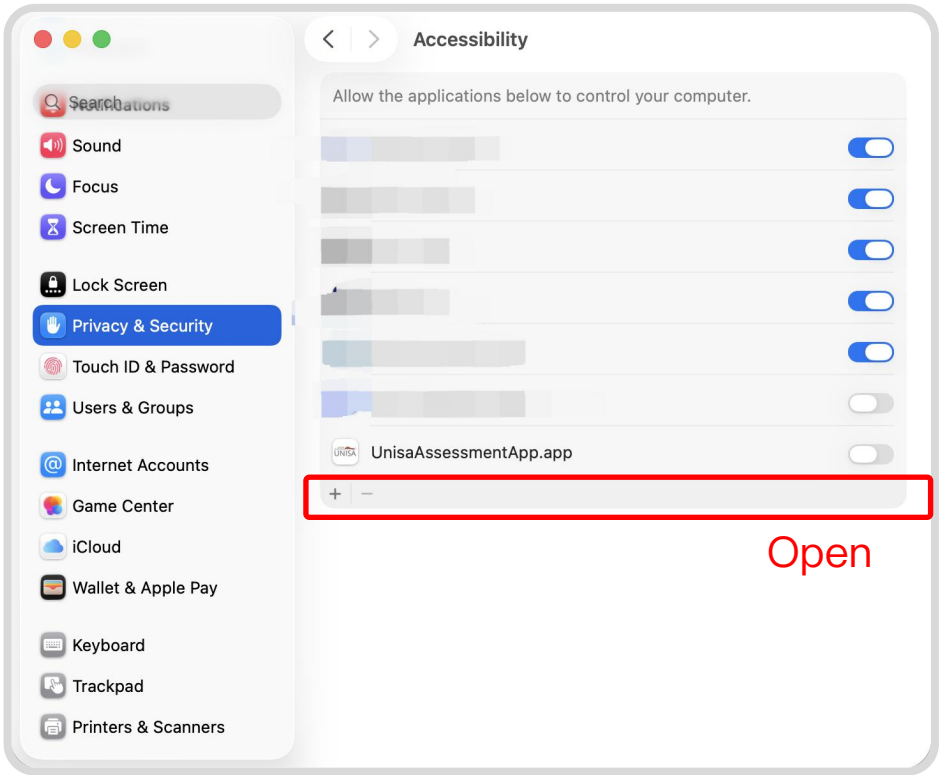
Accessibility

Search

Sound

Focus

Screen Time

Lock Screen

Privacy & Security

Touch ID & Password

Users & Groups

Internet Accounts

Game Center

iCloud

Wallet & Apple Pay

Keyboard

Trackpad

Printers & Scanners

Allow the applications below to control your computer.

UNISA

UnisaAssessmentApp.app

+ −

Open